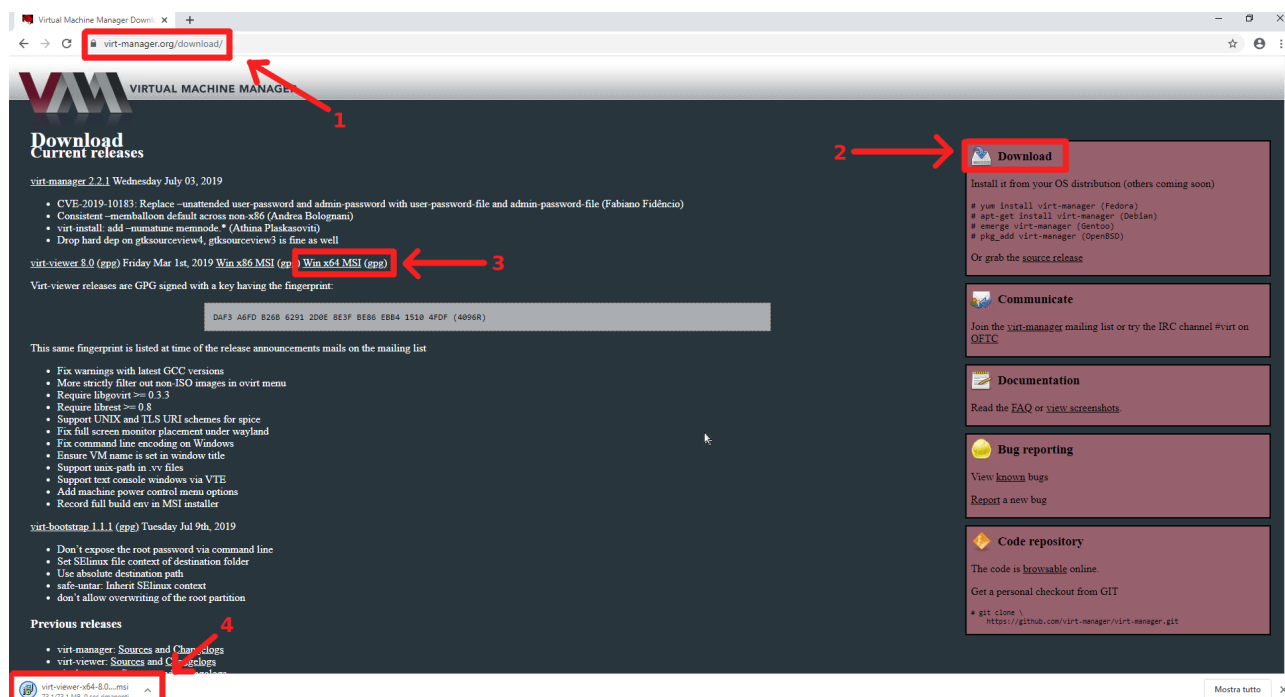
Virtual Machine Manager Downl ×  +

virt-manager.org/download/

VIRTUAL MACHINE MANAGER

1

Download
Current releases

virt-manager 2.2.1 Wednesday July 03, 2019

- CVE-2019-10183: Replace –unattended user-password and admin-password with user-password-file and admin-password-file (Fabiano Fidêncio)
- Consistent –memballoon default across non-x86 (Andrea Bolognani)
- virt-install: add –numatune memnode.* (Athina Plaskasoviti)
- Drop hard dep on gtksourceview4, gtksourceview3 is fine as well

virt-viewer 8.0 (gpg) Friday Mar 1st, 2019 Win x86 MSI (gpg) Win x64 MSI (gpg)

3

Virt-viewer releases are GPG signed with a key having the fingerprint:

DAF3 A6FD B26B 6291 2D0E 8E3F BE86 EBB4 1510 4FDF (4096R)

This same fingerprint is listed at time of the release announcements mails on the mailing list

- Fix warnings with latest GCC versions
- More strictly filter out non-ISO images in ovirt menu
- Require libgovirt >= 0.3.3
- Require librest >= 0.8
- Support UNIX and TLS URI schemes for spice
- Fix full screen monitor placement under wayland
- Fix command line encoding on Windows
- Ensure VM name is set in window title
- Support unix-path in .vv files
- Support text console windows via VTE
- Add machine power control menu options
- Record full build env in MSI installer

virt-bootstrap 1.1.1 (gpg) Tuesday Jul 9th, 2019

- Don't expose the root password via command line
- Set SElinux file context of destination folder
- Use absolute destination path
- safe-untar: Inherit SElinux context
- don't allow overwriting of the root partition

Previous releases

4

- virt-manager: Sources and Changelogs
- virt-viewer: Sources and Changelogs

2

Download

Install it from your OS distribution (others coming soon)

# yum install virt-manager (Fedora)
# apt-get install virt-manager (Debian)
# emerge virt-manager (Gentoo)
# pkg_add virt-manager (OpenBSD)

Or grab the source release

Communicate

Join the virt-manager mailing list or try the IRC channel #virt on OFTC

Documentation

Read the FAQ or view screenshots.

Bug reporting

View known bugs

Report a new bug

Code repository

The code is browsable online.

Get a personal checkout from GIT

# git clone \
https://github.com/virt-manager/virt-manager.git

virt-viewer-x64-8.0....msi

Mostra tutto